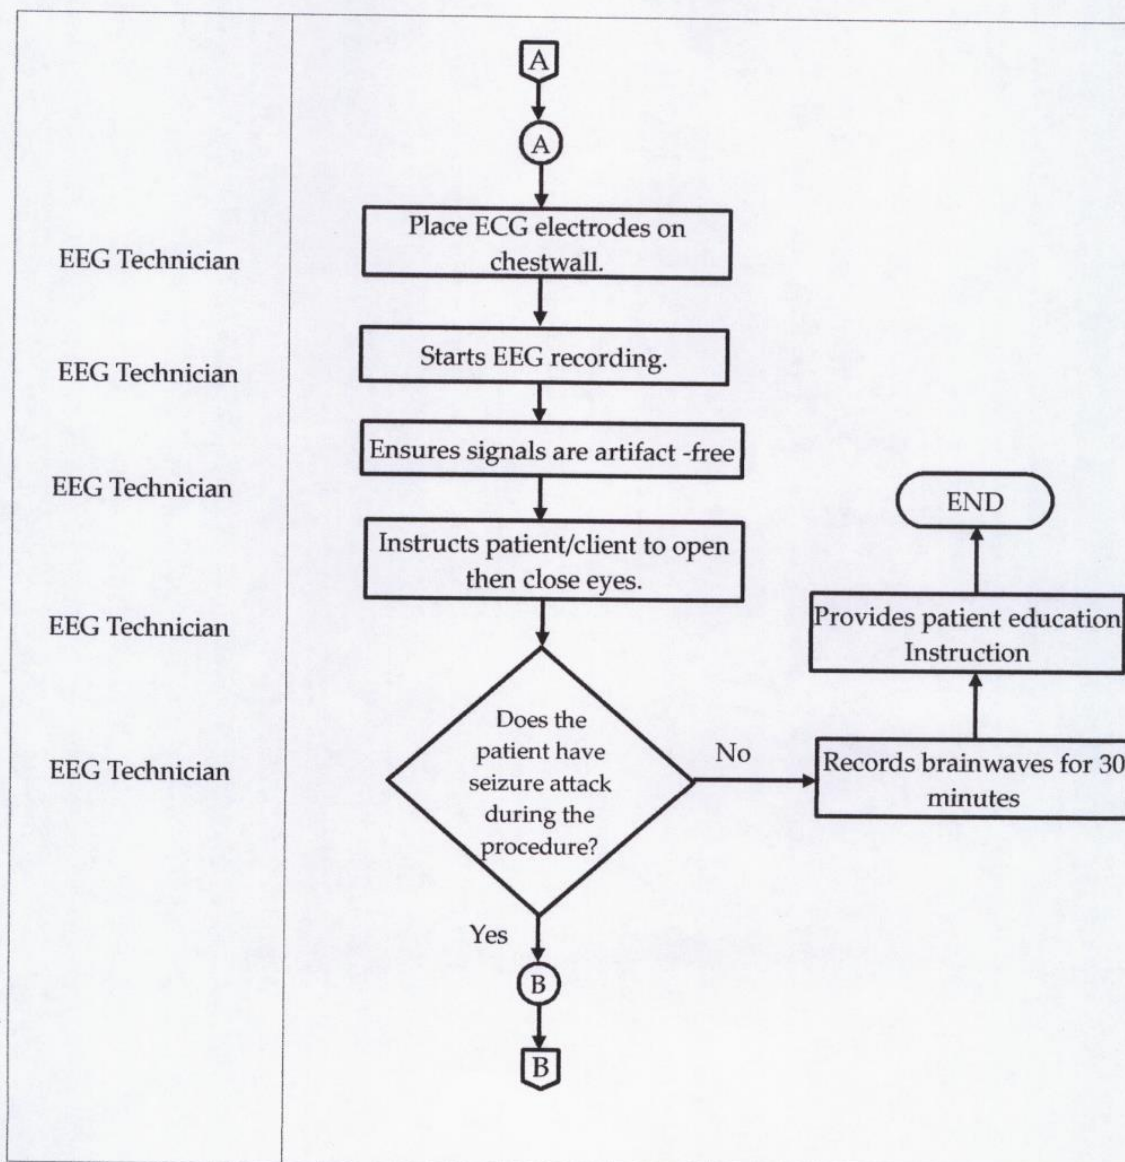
A

A

EEG Technician

Place ECG electrodes on chestwall.

EEG Technician

Starts EEG recording.

EEG Technician

Ensures signals are artifact -free

EEG Technician

Instructs patient/client to open then close eyes.

EEG Technician

Does the patient have seizure attack during the procedure?

No

Records brainwaves for 30 minutes

Provides patient education Instruction

END

Yes

B

B